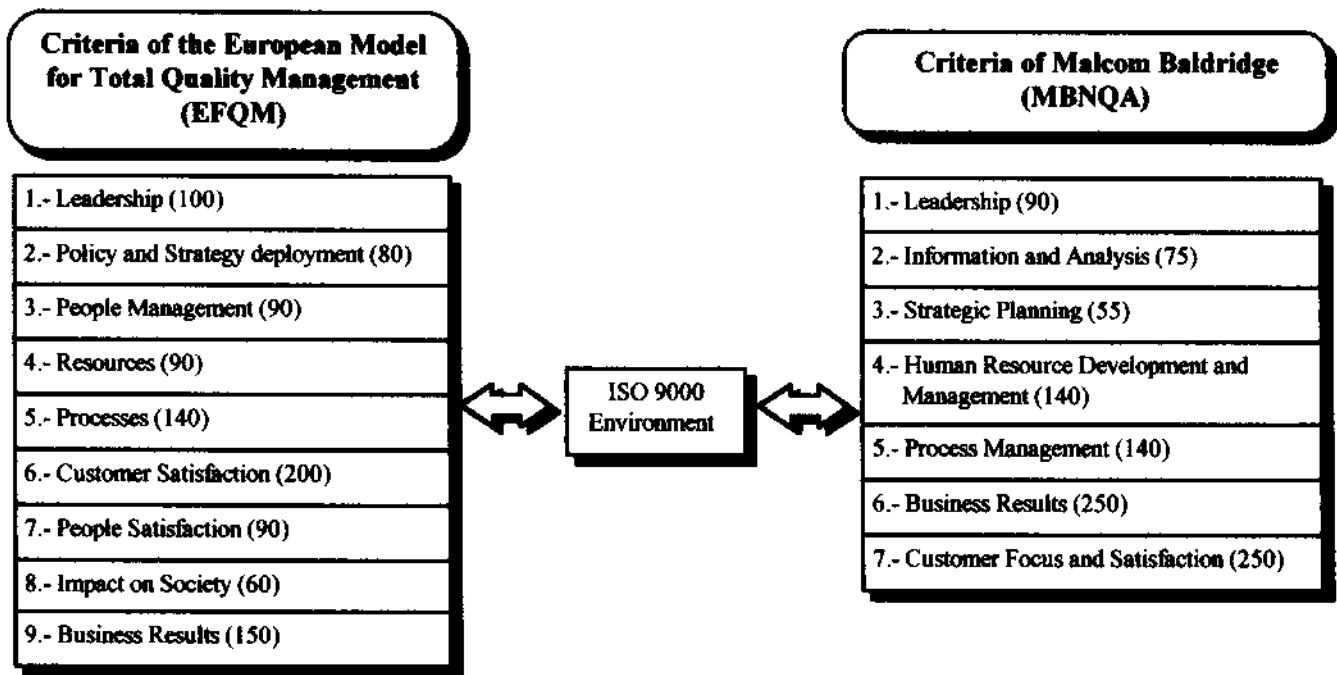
Criteria of the European Model for Total Quality Management (EFQM)

1.- Leadership (100)
2.- Policy and Strategy deployment (80)
3.- People Management (90)
4.- Resources (90)
5.- Processes (140)
6.- Customer Satisfaction (200)
7.- People Satisfaction (90)
8.- Impact on Society (60)
9.- Business Results (150)

ISO 9000 Environment

Criteria of Malcom Baldridge (MBNQA)

1.- Leadership (90)
2.- Information and Analysis (75)
3.- Strategic Planning (55)
4.- Human Resource Development and Management (140)
5.- Process Management (140)
6.- Business Results (250)
7.- Customer Focus and Satisfaction (250)